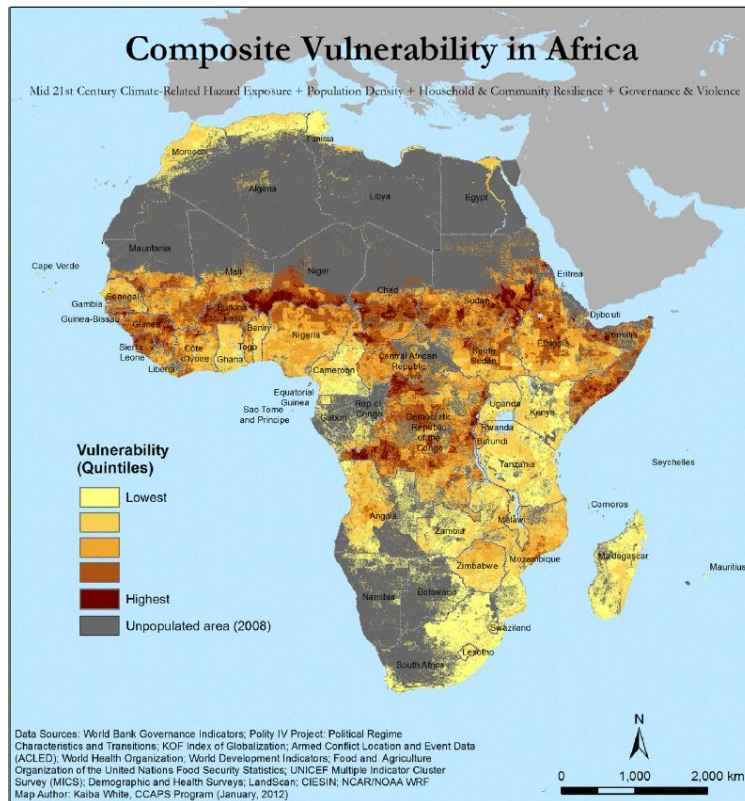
Composite Vulnerability in Africa

Mid 21st Century Climate-Related Hazard Exposure + Population Density + Household & Community Resilience + Governance & Violence

Tunisia
Morocco
Algeria
Libya
Egypt
Mauritania
Cape Verde
Mali
Niger
Chad
Sudan
Eritrea
Gambia
Senegal
Guinea-Bissau
Guinea
Burkina Faso
Benin
Togo
Nigeria
Djibouti
Somalia
Ethiopia
Sierra Leone
Liberia
Cote d'Ivoire
Ghana
Cameroon
Central African Republic
South Sudan
Equatorial Guinea
Sao Tome and Principe
Gabon
Rep of Congo
Democratic Republic of the Congo
Uganda
Kenya
Rwanda
Burundi
Tanzania
Seychelles
Angola
Zambia
Malawi
Comoros
Mozambique
Zimbabwe
Madagascar
Mauritius
Namibia
Botswana
Swaziland
Lesotho
South Africa

Vulnerability (Quintiles)
Lowest
Highest
Unpopulated area (2008)

Data Sources: World Bank Governance Indicators; Polity IV Project: Political Regime Characteristics and Transitions; KOF Index of Globalization; Armed Conflict Location and Event Data (ACLED); World Health Organization; World Development Indicators; Food and Agriculture Organization of the United Nations Food Security Statistics; UNICEF Multiple Indicator Cluster Survey (MICS); Demographic and Health Surveys; LandScan; CIESIN; NCAR/NOAA WRF
Map Author: Kaiba White, CCAPS Program (January, 2012)

N
0 1,000 2,000 km